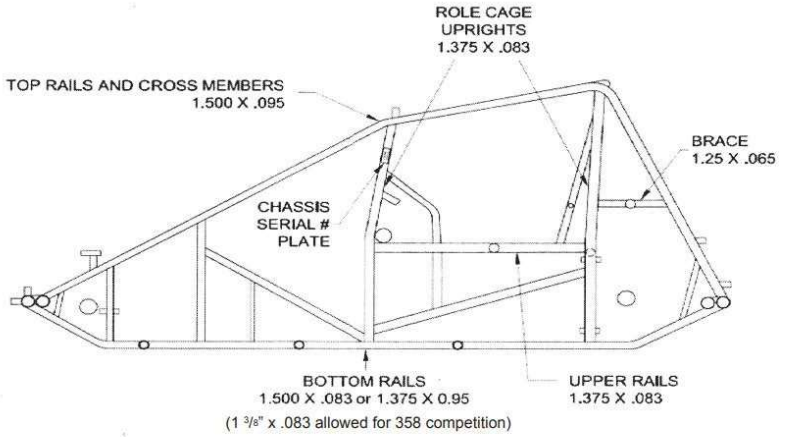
ROLE CAGE UPRIGHTS
1.375 X .083

TOP RAILS AND CROSS MEMBERS
1.500 X .095

BRACE
1.25 X .065

CHASSIS SERIAL # PLATE

BOTTOM RAILS
1.500 X .083 or 1.375 X 0.95

UPPER RAILS
1.375 X .083

(1 $\frac{3}{8}$" x .083 allowed for 358 competition)